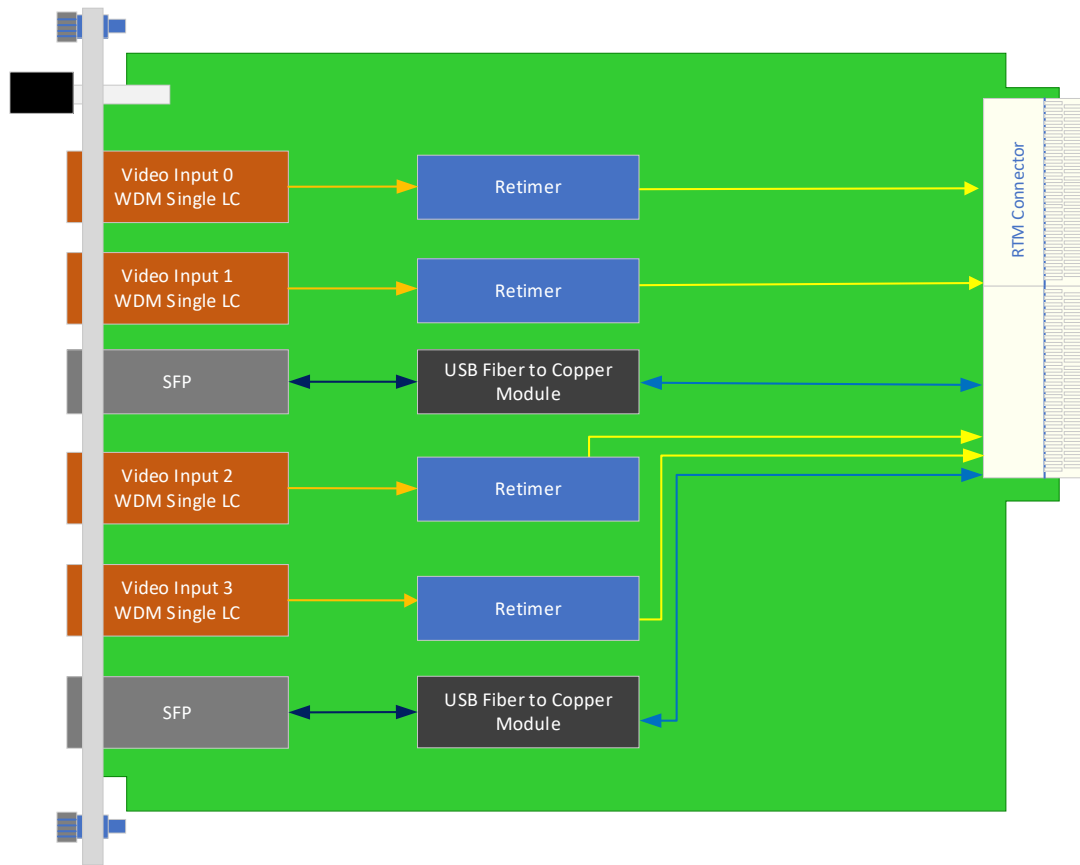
Video Input 0
WDM Single LC

Retimer

RTM Connector

Video Input 1
WDM Single LC

Retimer

SFP

USB Fiber to Copper
Module

Video Input 2
WDM Single LC

Retimer

Video Input 3
WDM Single LC

Retimer

SFP

USB Fiber to Copper
Module